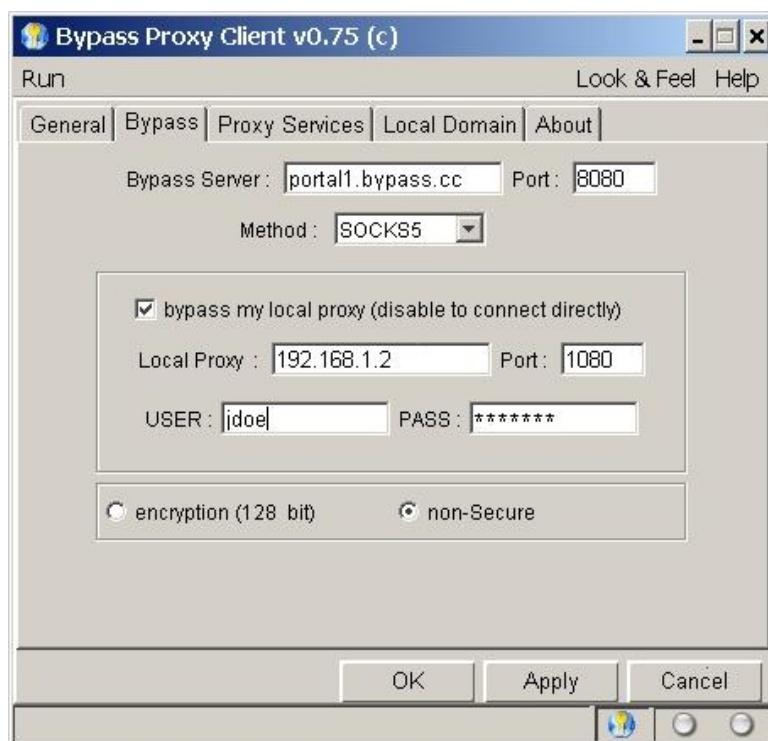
Bypass Proxy Client v0.75 (c)

Run

Look & Feel Help

General | Bypass | Proxy Services | Local Domain | About

Bypass Server : portal1.bypass.cc Port : 8080

Method : SOCKS5

bypass my local proxy (disable to connect directly)

Local Proxy : 192.168.1.2 Port : 1080

USER : jdoe PASS : *******

encryption (128 bit) non-Secure

OK Apply Cancel